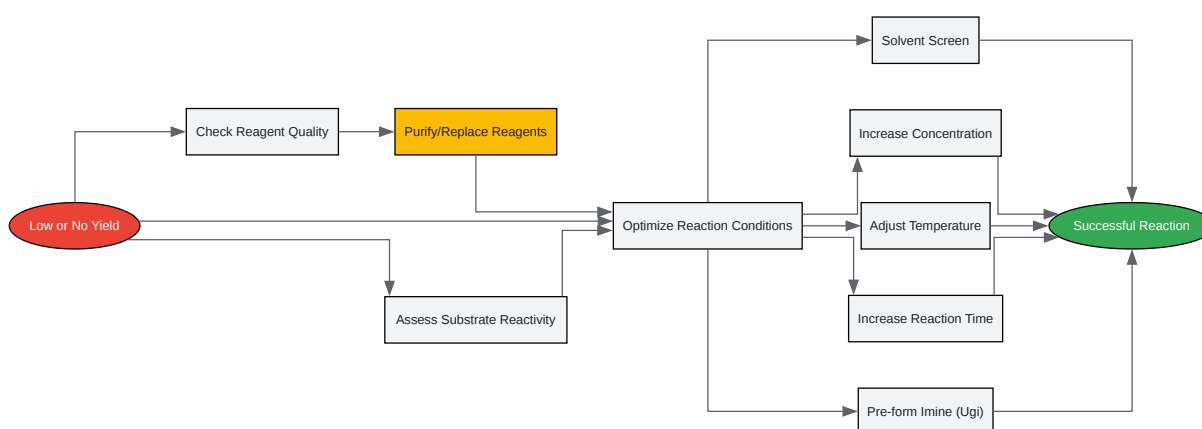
Low or No Yield

Check Reagent Quality

Purify/Replace Reagents

Assess Substrate Reactivity

Optimize Reaction Conditions

Solvent Screen

Increase Concentration

Adjust Temperature

Increase Reaction Time

Pre-form Imine (Ugi)

Successful Reaction